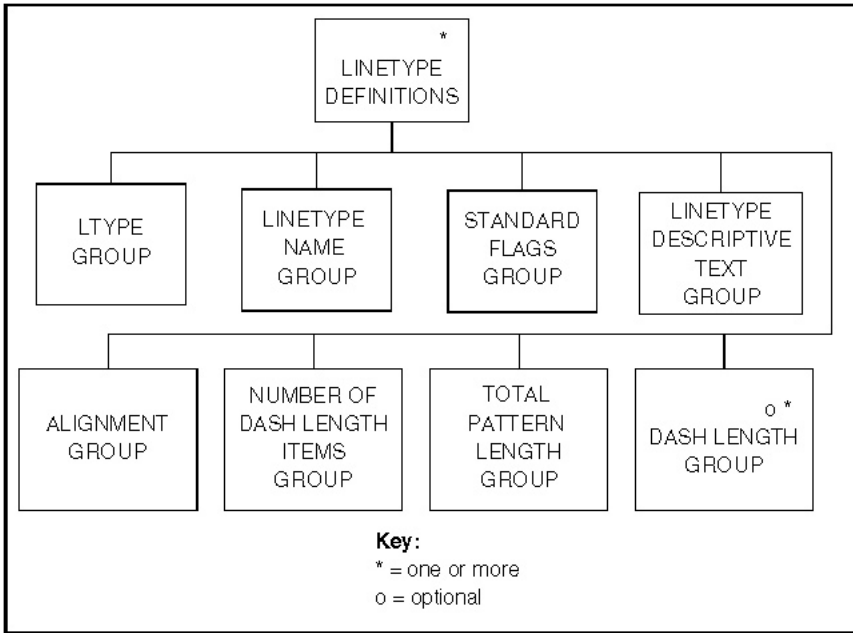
*
LINETYPE DEFINITIONS

LTYPE GROUP

LINETYPE NAME GROUP

STANDARD FLAGS GROUP

LINETYPE DESCRIPTIVE TEXT GROUP

ALIGNMENT GROUP

NUMBER OF DASH LENGTH ITEMS GROUP

TOTAL PATTERN LENGTH GROUP

o *
DASH LENGTH GROUP

Key:
* = one or more
o = optional